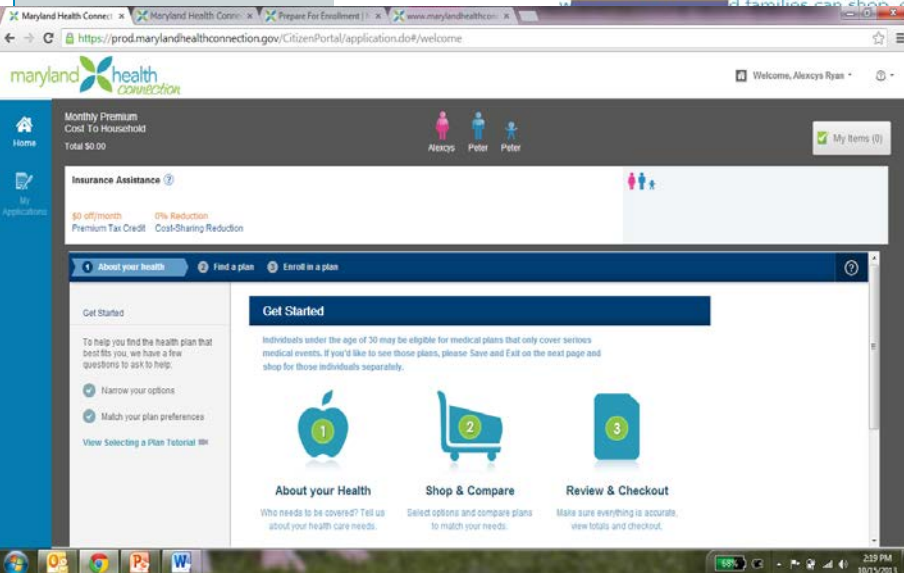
Maryland Health Connect × Maryland Health Connec × Prepare For Enrollment | × www.marylandhealthcon ×

d families can shop

https://prod.marylandhealthconnection.gov/CitizenPortal/application.do#/welcome

maryland health connection

Welcome, Alexcys Ryan

Home

My Applications

Monthly Premium
Cost To Household
Total $0.00

Alexcys Peter Peter

My Items (0)

Insurance Assistance

$0 off/month
Premium Tax Credit

0% Reduction
Cost-Sharing Reduction

1 About your health 2 Find a plan 3 Enroll in a plan

Get Started

To help you find the health plan that best fits you, we have a few questions to ask to help:

Narrow your options

Match your plan preferences

View Selecting a Plan Tutorial

Get Started

Individuals under the age of 30 may be eligible for medical plans that only cover serious medical events. If you'd like to see those plans, please Save and Exit on the next page and shop for those individuals separately.

1
About your Health
Who needs to be covered? Tell us about your health care needs.

2
Shop & Compare
Select options and compare plans to match your needs.

3
Review & Checkout
Make sure everything is accurate, view totals and checkout.

2:19 PM
10/15/2013